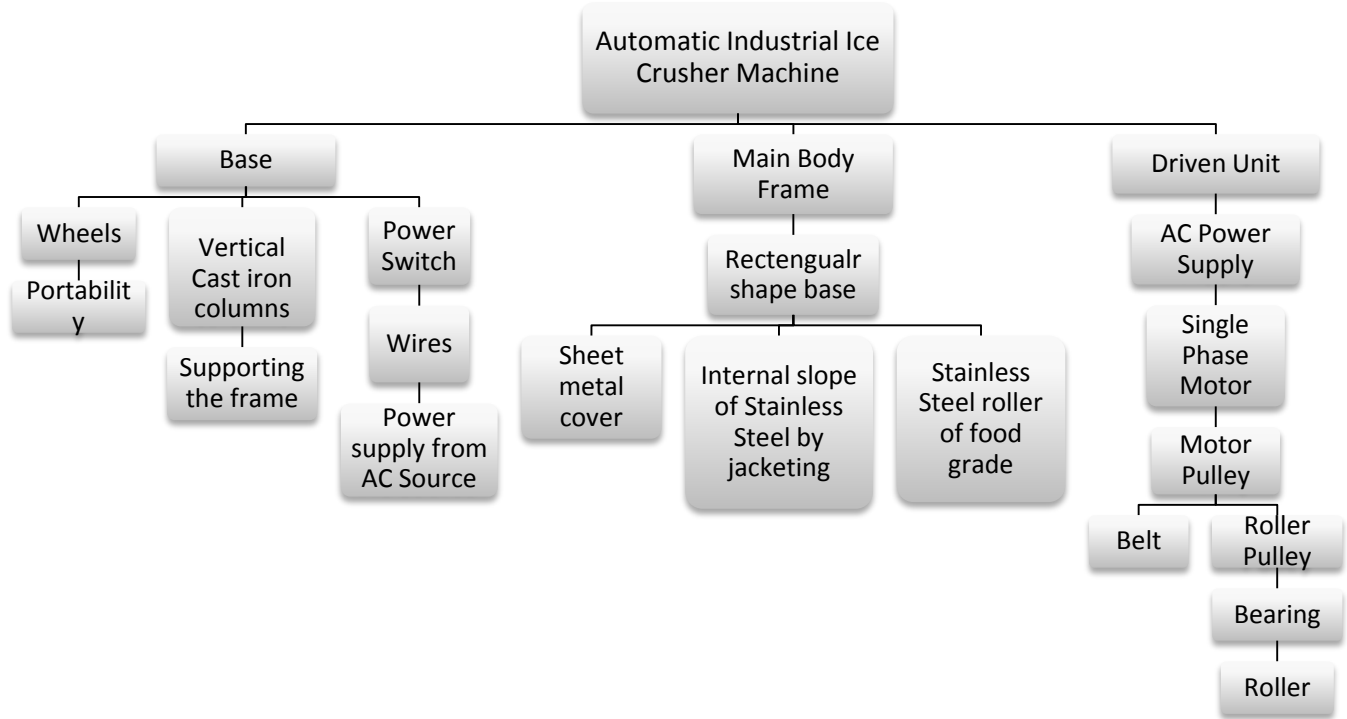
Automatic Industrial Ice Crusher Machine

Base

Wheels

Portabilit y

Vertical Cast iron columns

Supporting the frame

Power Switch

Wires

Power supply from AC Source

Main Body Frame

Rectengualr shape base

Sheet metal cover

Internal slope of Stainless Steel by jacketing

Stainless Steel roller of food grade

Driven Unit

AC Power Supply

Single Phase Motor

Motor Pulley

Belt

Roller Pulley

Bearing

Roller